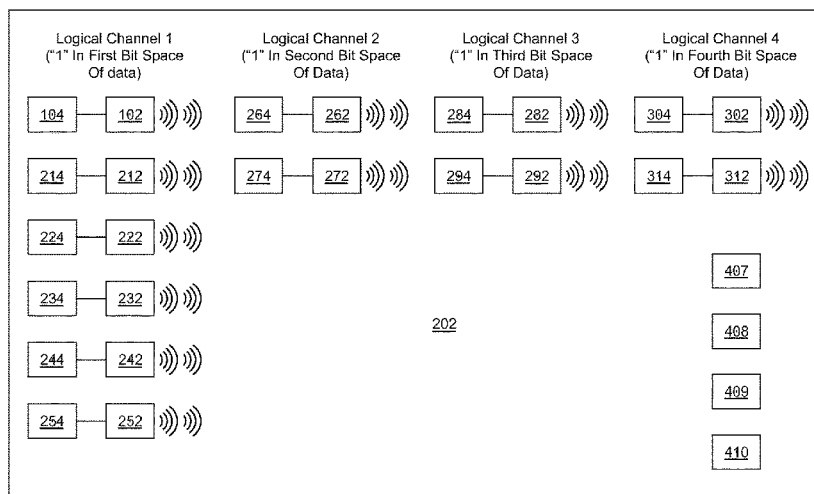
Logical Channel 1 ("1" In First Bit Space Of data)

Logical Channel 2 ("1" In Second Bit Space Of Data)

Logical Channel 3 ("1" In Third Bit Space Of Data)

Logical Channel 4 ("1" In Fourth Bit Space Of Data)

104 102

264 262

284 282

304 302

214 212

274 272

294 292

314 312

224 222

234 232

244 242

254 252

202

407

408

409

410